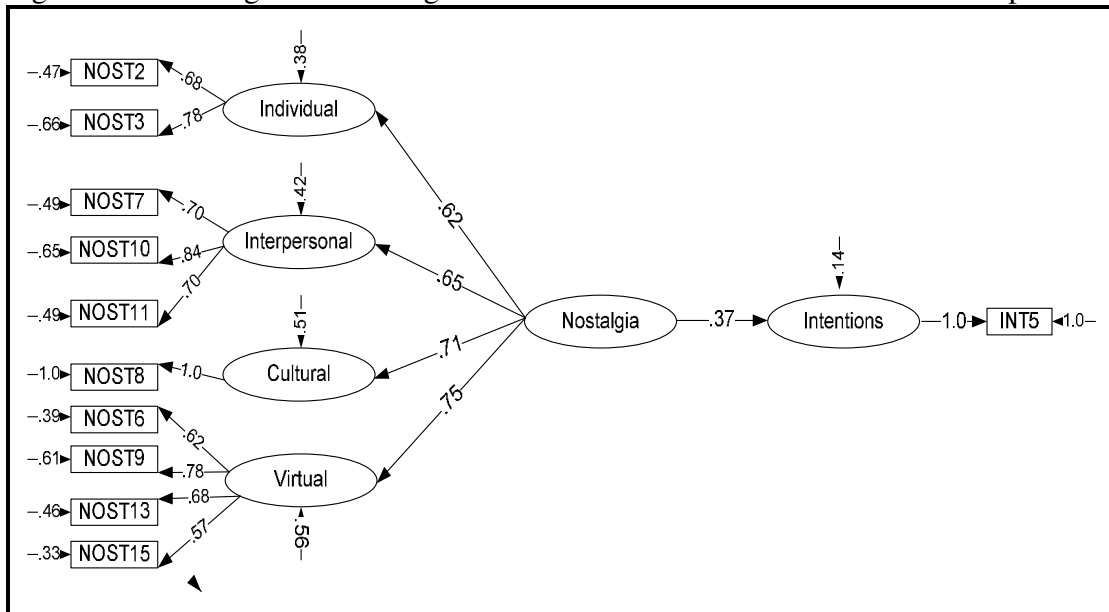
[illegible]

.38

−.47 NOST2 .68

−.66 NOST3 .78

Individual

.42

−.49 NOST7 .70

−.65 NOST10 .84

Interpersonal

−.49 NOST11 .70

.51

−1.0 NOST8 1.0

Cultural

−.39 NOST6 .62

−.61 NOST9 .78

Virtual

−.46 NOST13 .68

−.33 NOST15 .57

.56

.62

.65

.71

.75

Nostalgia

.37

.14

Intentions

1.0

INT5

1.0